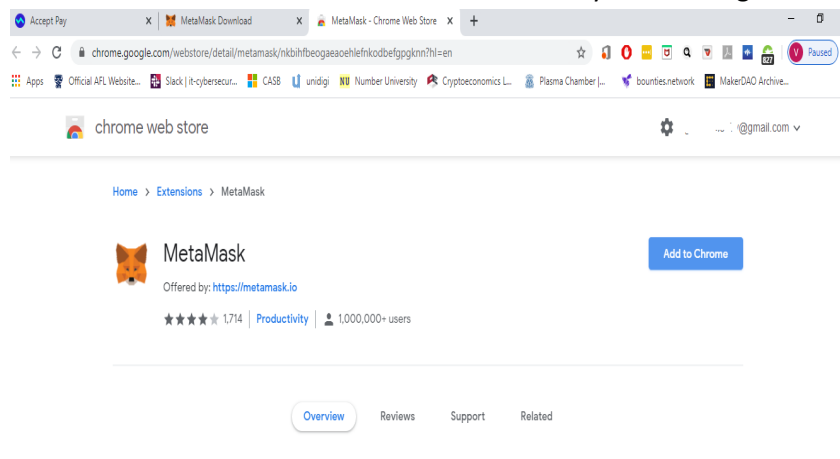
Accept Pay × MetaMask Download × MetaMask - Chrome Web Store × +

chrome.google.com/webstore/detail/metamask/nkbihfbeogaeaoehlefnkodbefgpgknn?hl=en

827

V Paused

Apps Official AFL Website... Slack | it-cybersecur... CASB unidigi Number University Cryptoeconomics L... Plasma Chamber |... bounties.network MakerDAO Archive...

chrome web store

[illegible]@gmail.com

Home › Extensions › MetaMask

MetaMask

Offered by: https://metamask.io

1,714 | Productivity | 1,000,000+ users

Add to Chrome

Overview Reviews Support Related